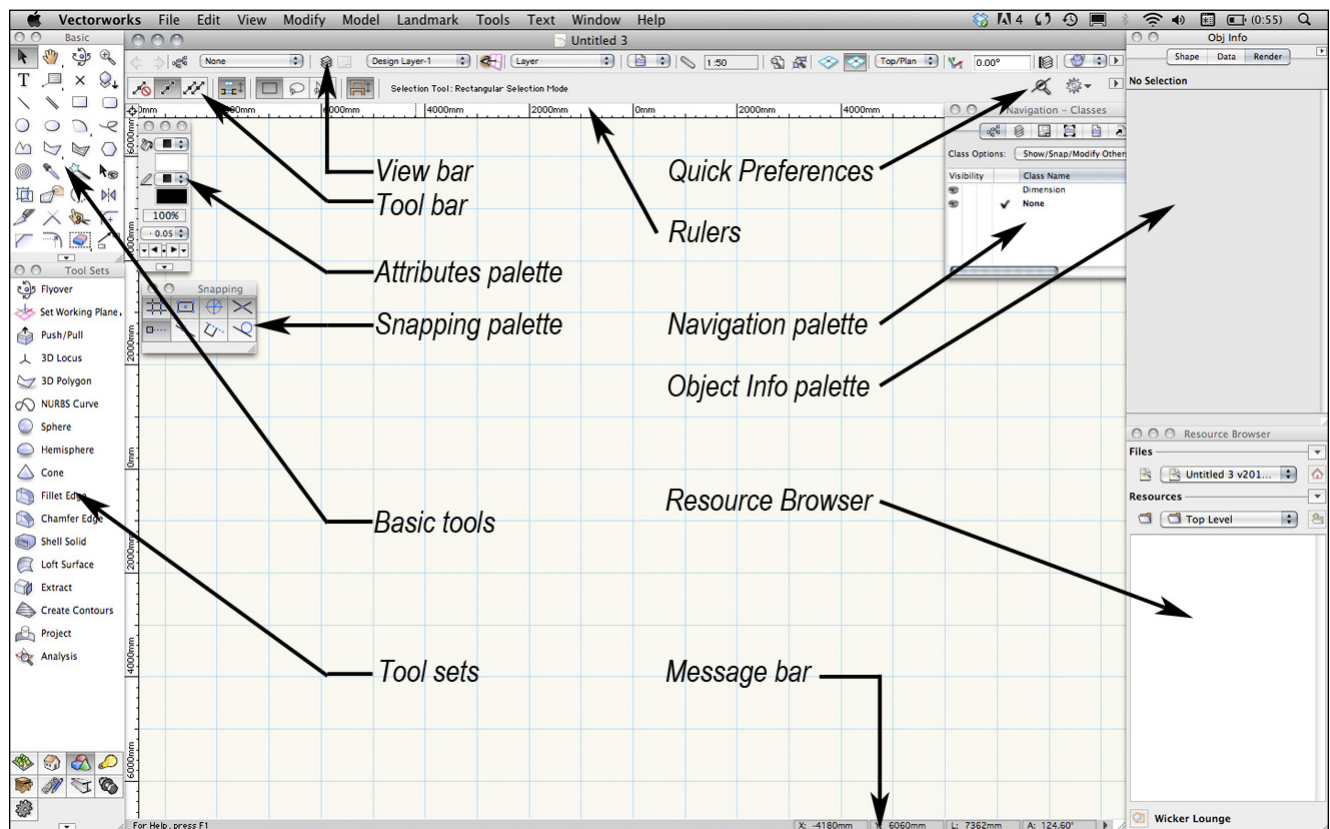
Vectorworks File Edit View Modify Model Landmark Tools Text Window Help

4 (0:55)

Basic

Untitled 3

None

Design Layer-1

Layer

1:50

Top/Plan

0.00°

Obj Info

Shape Data Render

No Selection

Selection Tool: Rectangular Selection Mode

0mm 2000mm 4000mm 2000mm 0mm 2000mm 4000mm

Navigation - Classes

Class Options: Show/Snap/Modify Others

Visibility Class Name

Dimension

None

100%

0.05

Snapping

Tool Sets

Flyover

Set Working Plane

Push/Pull

3D Locus

3D Polygon

NURBS Curve

Sphere

Hemisphere

Cone

Fillet Edge

Chamfer Edge

Shell Solid

Loft Surface

Extract

Create Contours

Project

Analysis

View bar

Tool bar

Attributes palette

Snapping palette

Basic tools

Tool sets

Quick Preferences

Rulers

Navigation palette

Object Info palette

Resource Browser

Message bar

6000mm 4000mm 2000mm 0mm 2000mm 4000mm 6000mm

Resource Browser

Files

Untitled 3 v201...

Resources

Top Level

Wicker Lounge

For Help, press F1

X: -4180mm Y: 6060mm L: 7362mm A: 124.60°